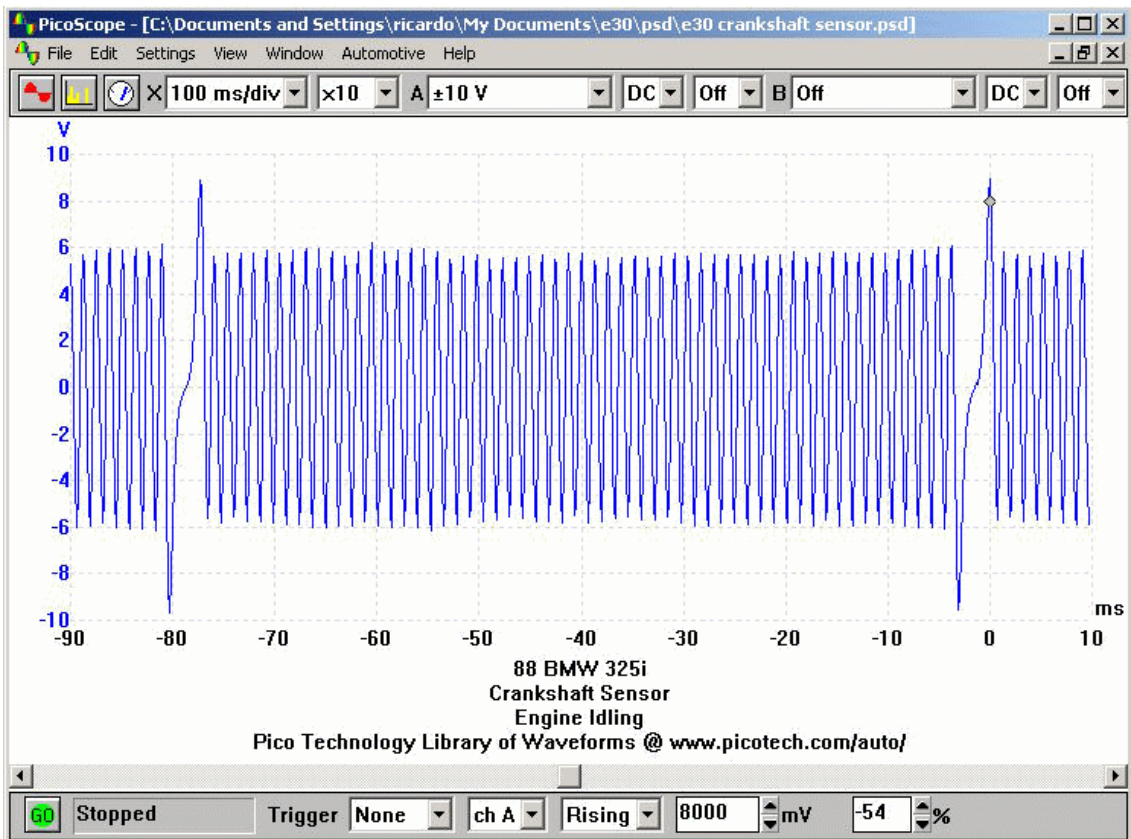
PicoScope - [C:\Documents and Settings\ricardo\My Documents\e30\psd\e30 crankshaft sensor.psd]

File Edit Settings View Window Automotive Help

X 100 ms/div ×10 A ±10 V DC Off B Off DC Off

V
10
8
6
4
2
0
-2
-4
-6
-8
-10

ms

-90 -80 -70 -60 -50 -40 -30 -20 -10 0 10

88 BMW 325i
Crankshaft Sensor
Engine Idling
Pico Technology Library of Waveforms @ www.picotech.com/auto/

GO Stopped Trigger None ch A Rising 8000 mV -54 %